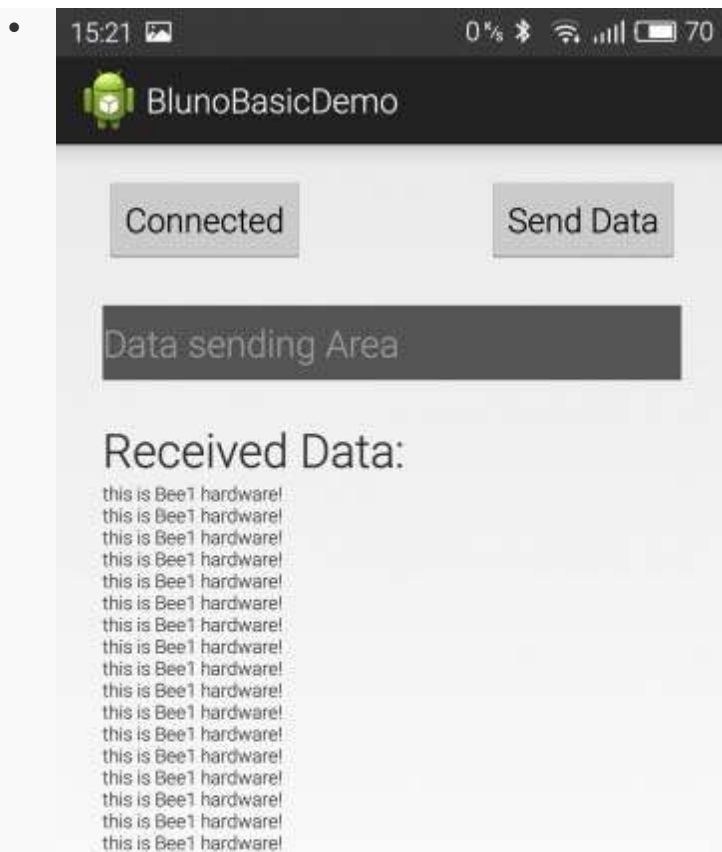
•

15:21 0% 70

BlunoBasicDemo

Connected

Send Data

Data sending Area

Received Data:

this is Bee1 hardware!
this is Bee1 hardware!
this is Bee1 hardware!
this is Bee1 hardware!
this is Bee1 hardware!
this is Bee1 hardware!
this is Bee1 hardware!
this is Bee1 hardware!
this is Bee1 hardware!
this is Bee1 hardware!
this is Bee1 hardware!
this is Bee1 hardware!
this is Bee1 hardware!
this is Bee1 hardware!
this is Bee1 hardware!
this is Bee1 hardware!
this is Bee1 hardware!